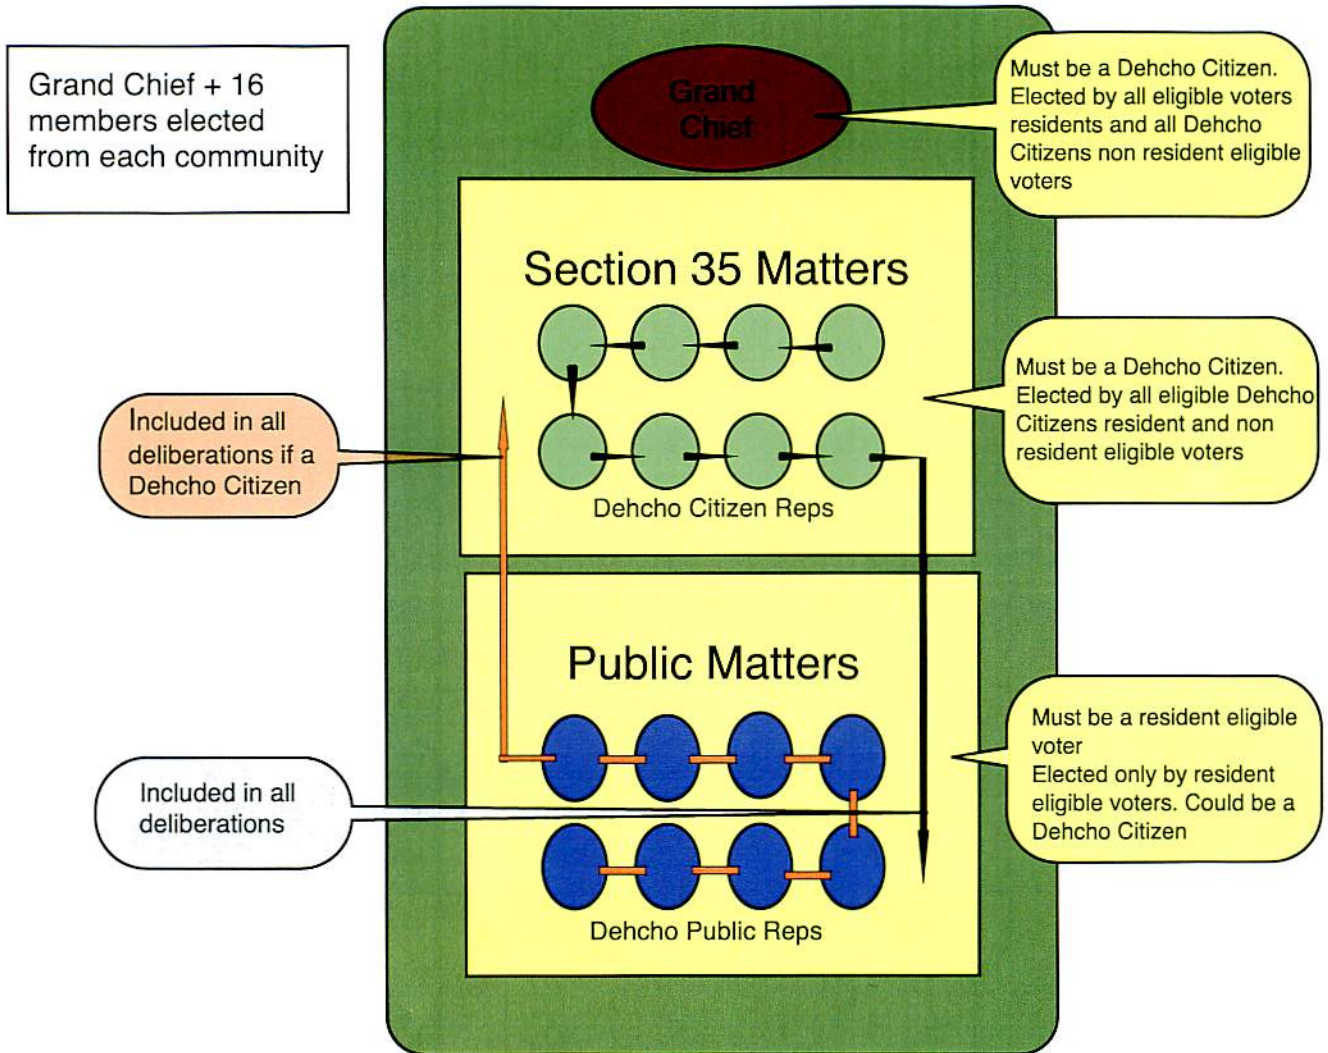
Grand Chief + 16 members elected from each community

Grand Chief

Must be a Dehcho Citizen. Elected by all eligible voters residents and all Dehcho Citizens non resident eligible voters

Section 35 Matters

Must be a Dehcho Citizen. Elected by all eligible Dehcho Citizens resident and non resident eligible voters

Included in all deliberations if a Dehcho Citizen

Dehcho Citizen Reps

Public Matters

Must be a resident eligible voter
Elected only by resident eligible voters. Could be a Dehcho Citizen

Included in all deliberations

Dehcho Public Reps